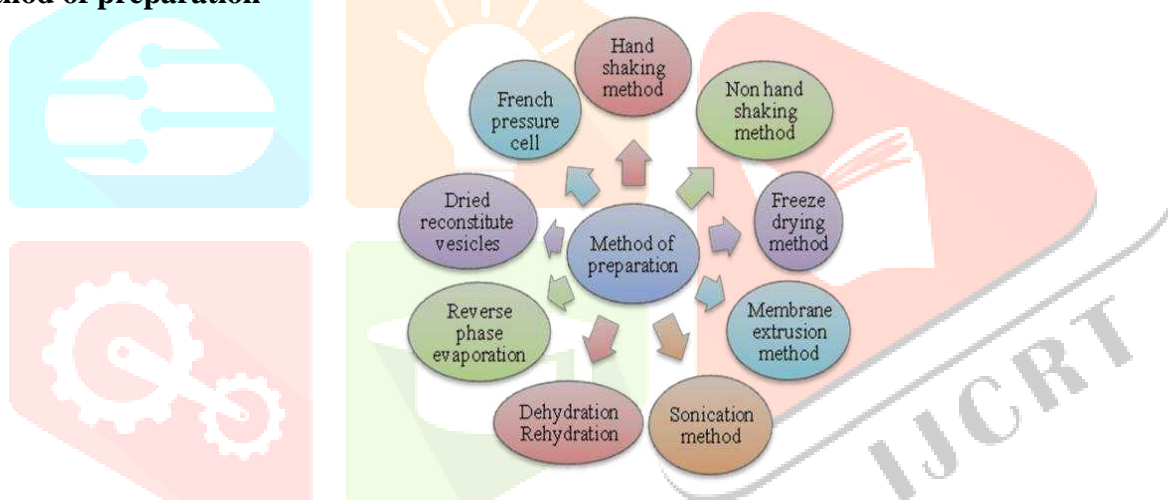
hod of preparation

Method of preparation

Hand shaking method

Non hand shaking method

Freeze drying method

Membrane extrusion method

Sonication method

Dehydration Rehydration

Reverse phase evaporation

Dried reconstitute vesicles

French pressure cell

IJCRT